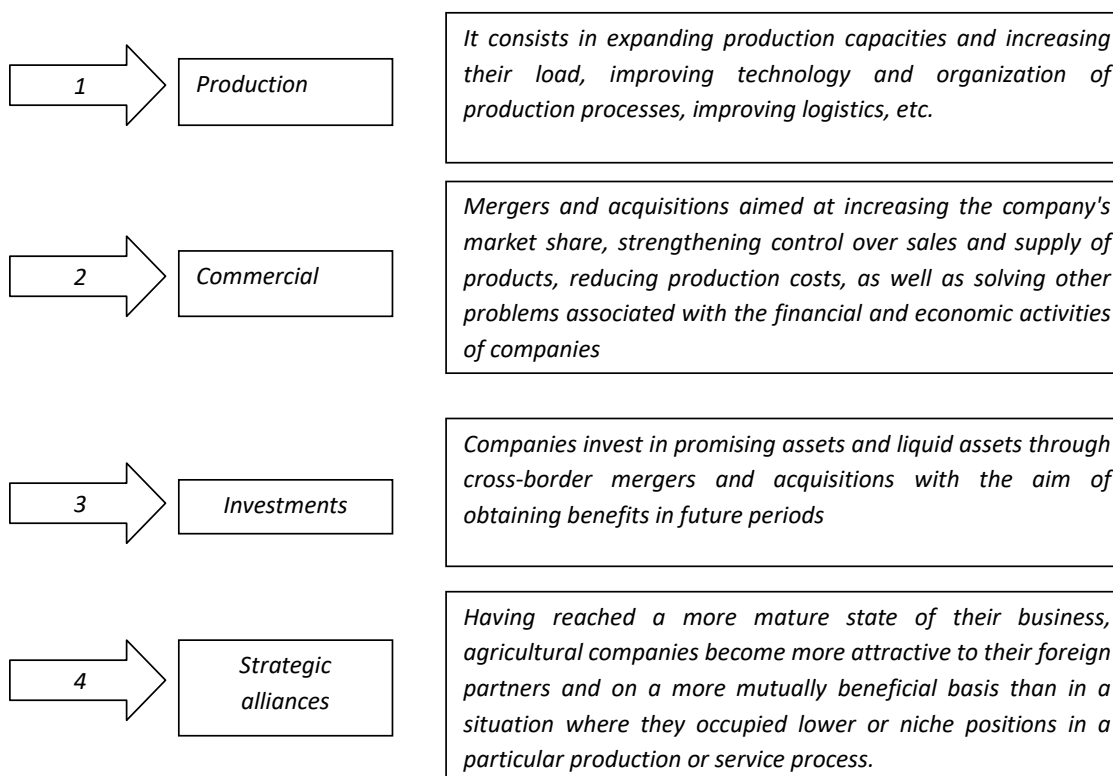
1

Production

It consists in expanding production capacities and increasing their load, improving technology and organization of production processes, improving logistics, etc.

2

Commercial

Mergers and acquisitions aimed at increasing the company's market share, strengthening control over sales and supply of products, reducing production costs, as well as solving other problems associated with the financial and economic activities of companies

3

Investments

Companies invest in promising assets and liquid assets through cross-border mergers and acquisitions with the aim of obtaining benefits in future periods

4

Strategic alliances

Having reached a more mature state of their business, agricultural companies become more attractive to their foreign partners and on a more mutually beneficial basis than in a situation where they occupied lower or niche positions in a particular production or service process.